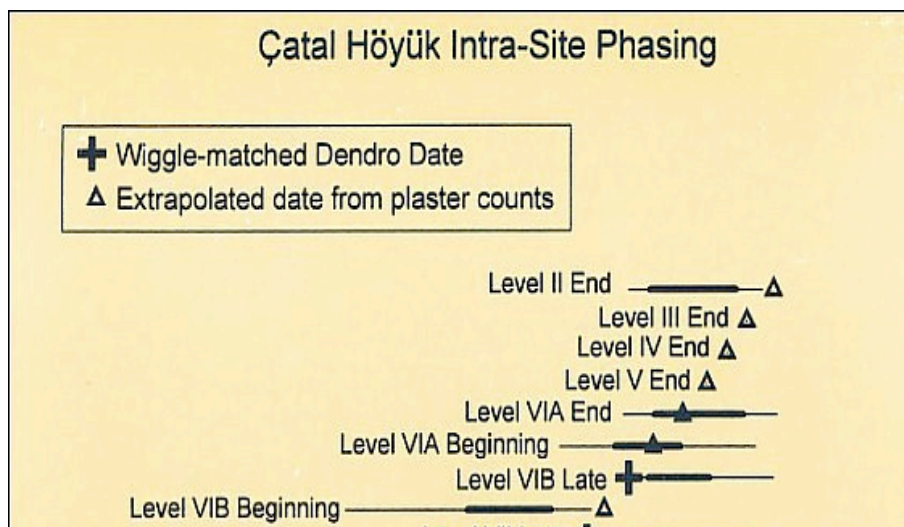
Çatal Höyük Intra-Site Phasing

Wiggle-matched Dendro Date
Δ Extrapolated date from plaster counts

Level II End
Level III End
Level IV End
Level V End
Level VIA End
Level VIA Beginning
Level VIB Late
Level VIB Beginning
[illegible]